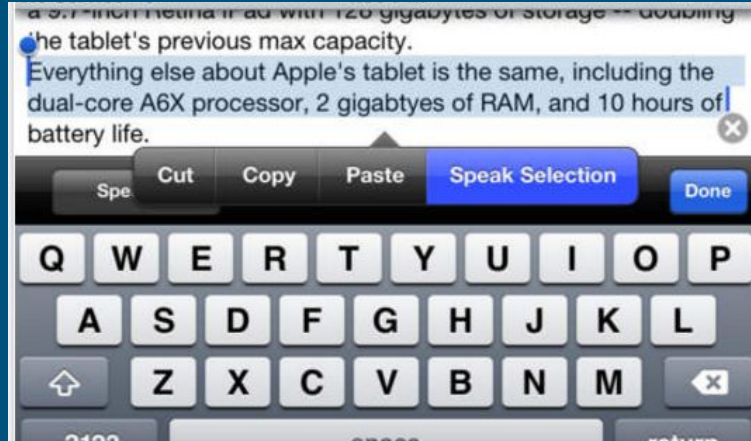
a 9.7-inch Retina iPad with 128 gigabytes of storage -- doubling the tablet's previous max capacity.

Everything else about Apple's tablet is the same, including the dual-core A6X processor, 2 gigabtyes of RAM, and 10 hours of battery life.

Spe

Cut Copy Paste Speak Selection

Done

Q W E R T Y U I O P
A S D F G H J K L
Z X C V B N M

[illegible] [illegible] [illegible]